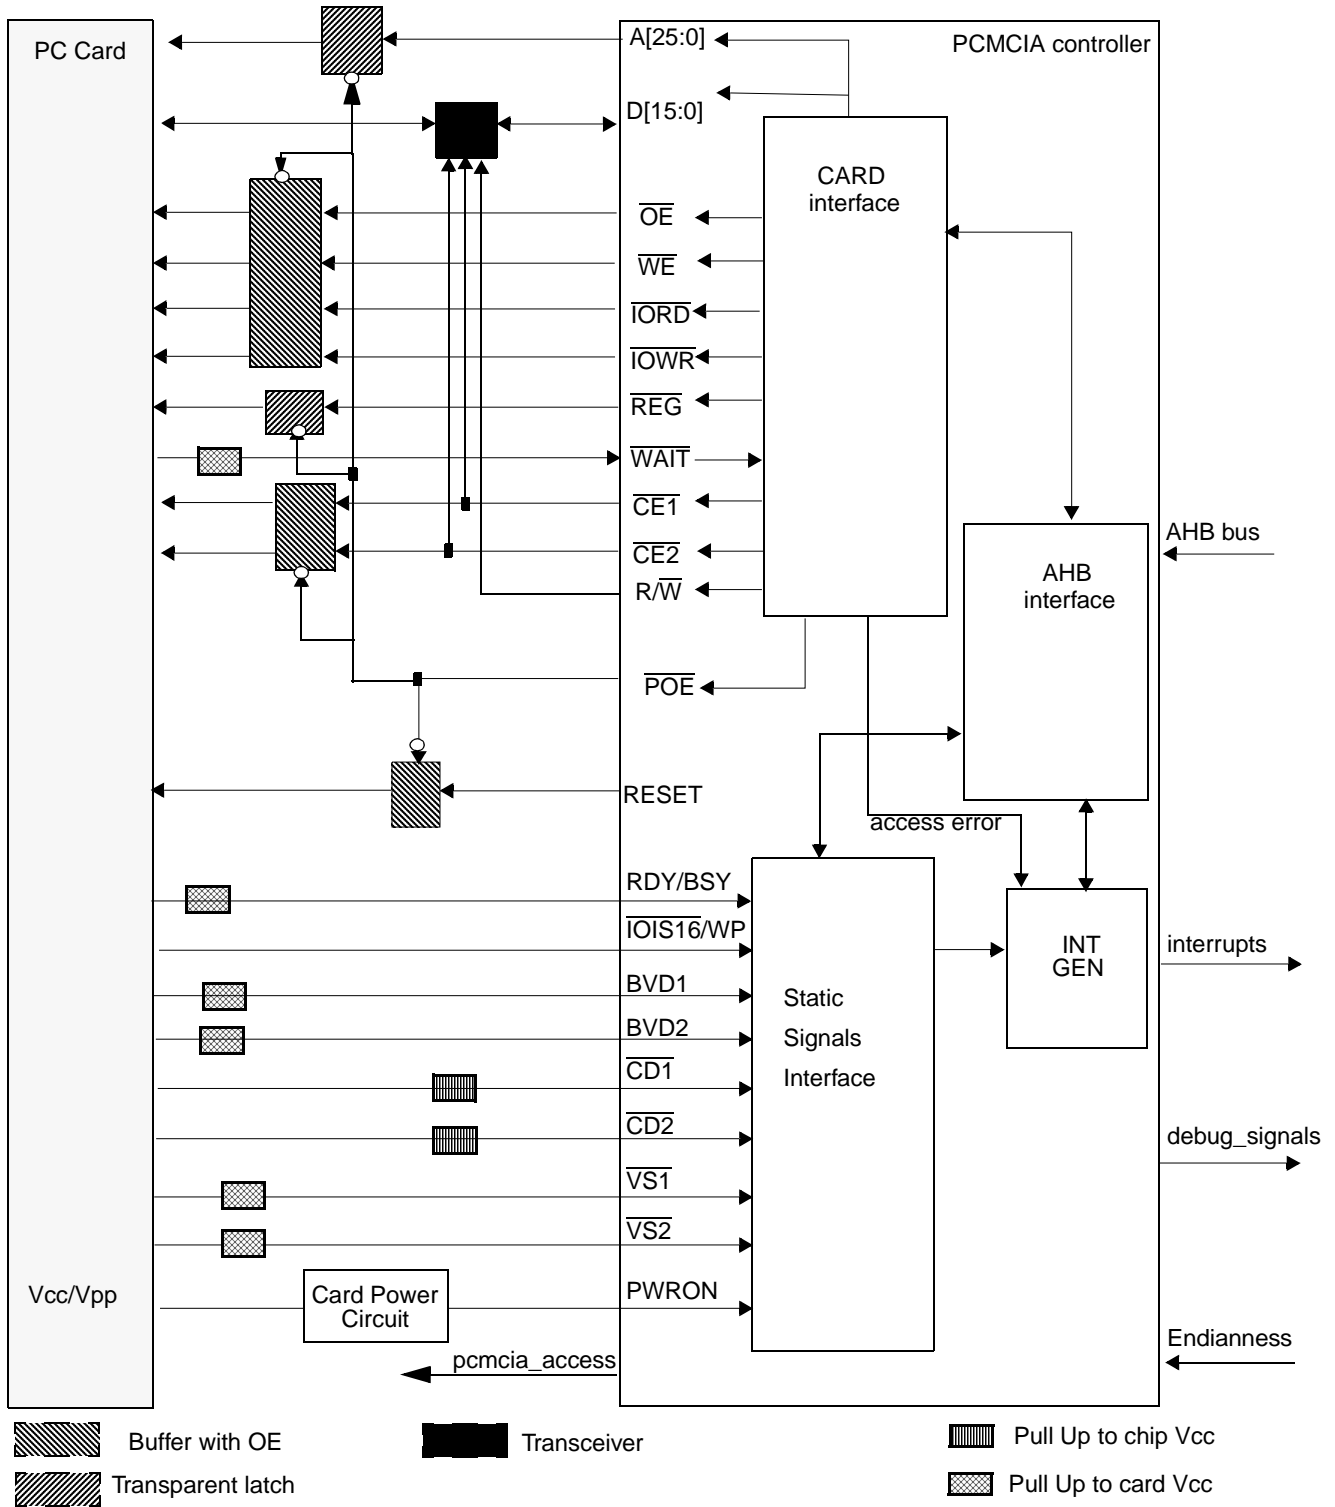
PC Card

PCMCIA controller

A[25:0]

D[15:0]

CARD interface

$\overline{OE}$

$\overline{WE}$

$\overline{IORD}$

$\overline{IOWR}$

$\overline{REG}$

$\overline{WAIT}$

$\overline{CE1}$

$\overline{CE2}$

R/$\overline{W}$

AHB bus

AHB interface

$\overline{POE}$

RESET

access error

RDY/BSY

$\overline{IOIS16}$/WP

BVD1

BVD2

$\overline{CD1}$

$\overline{CD2}$

$\overline{VS1}$

$\overline{VS2}$

PWRON

Static Signals Interface

INT GEN

interrupts

debug_signals

Vcc/Vpp

Card Power Circuit

Endianness

pcmcia_access

Buffer with OE

Transceiver

Pull Up to chip Vcc

Transparent latch

Pull Up to card Vcc